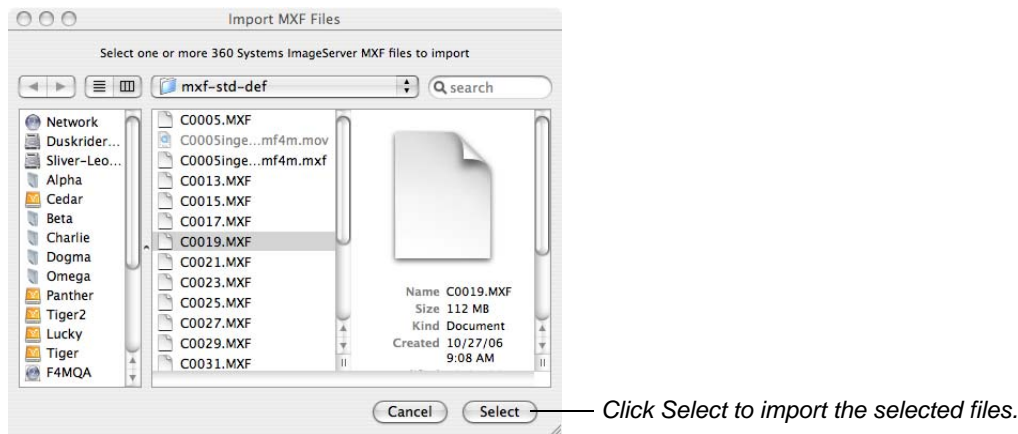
Import MXF Files

Select one or more 360 Systems ImageServer MXF files to import

mxf-std-def

search

Network
Duskrider...
Sliver-Leo...
Alpha
Cedar
Beta
Charlie
Dogma
Omega
Panther
Tiger2
Lucky
Tiger
F4MQA

C0005.MXF
C0005inge...mf4m.mov
C0005inge...mf4m.mxf
C0013.MXF
C0015.MXF
C0017.MXF
C0019.MXF
C0021.MXF
C0023.MXF
C0025.MXF
C0027.MXF
C0029.MXF
C0031.MXF

Name C0019.MXF
Size 112 MB
Kind Document
Created 10/27/06 9:08 AM

Cancel
Select

Click Select to import the selected files.